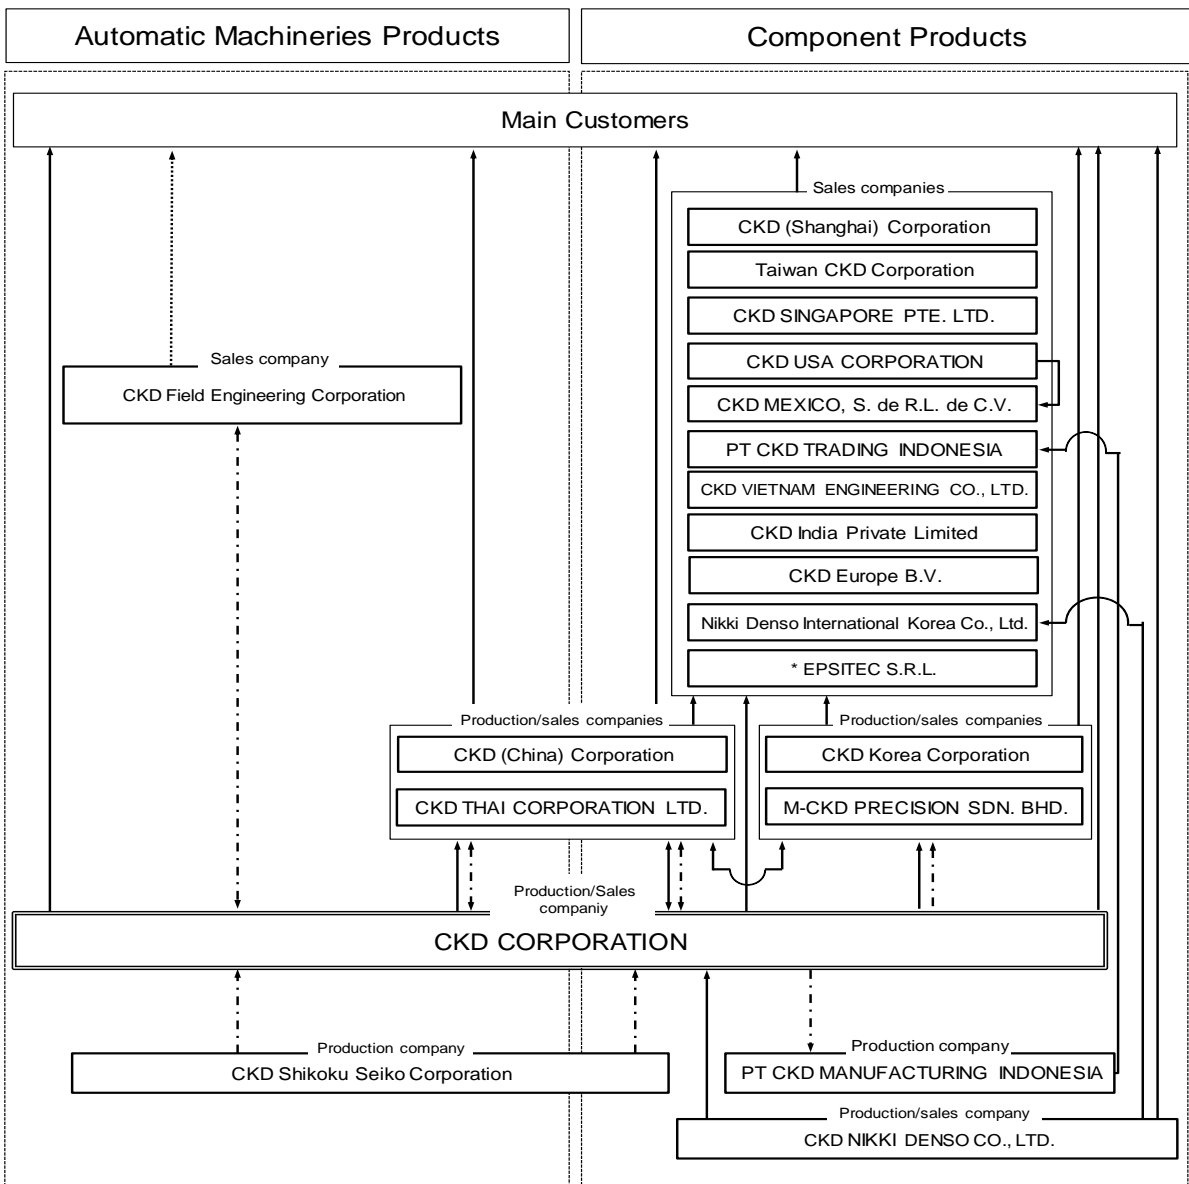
Automatic Machineries Products

Component Products

Main Customers

Sales companies

CKD (Shanghai) Corporation

Taiwan CKD Corporation

CKD SINGAPORE PTE. LTD.

CKD USA CORPORATION

CKD MEXICO, S. de R.L. de C.V.

PT CKD TRADING INDONESIA

CKD VIETNAM ENGINEERING CO., LTD.

CKD India Private Limited

CKD Europe B.V.

Nikki Denso International Korea Co., Ltd.

* EPSITEC S.R.L.

Sales company

CKD Field Engineering Corporation

Production/sales companies

CKD (China) Corporation

CKD THAI CORPORATION LTD.

Production/sales companies

CKD Korea Corporation

M-CKD PRECISION SDN. BHD.

Production/Sales companiy

CKD CORPORATION

Production company

CKD Shikoku Seiko Corporation

Production company

PT CKD MANUFACTURING INDONESIA

Production/sales company

CKD NIKKI DENSO CO., LTD.